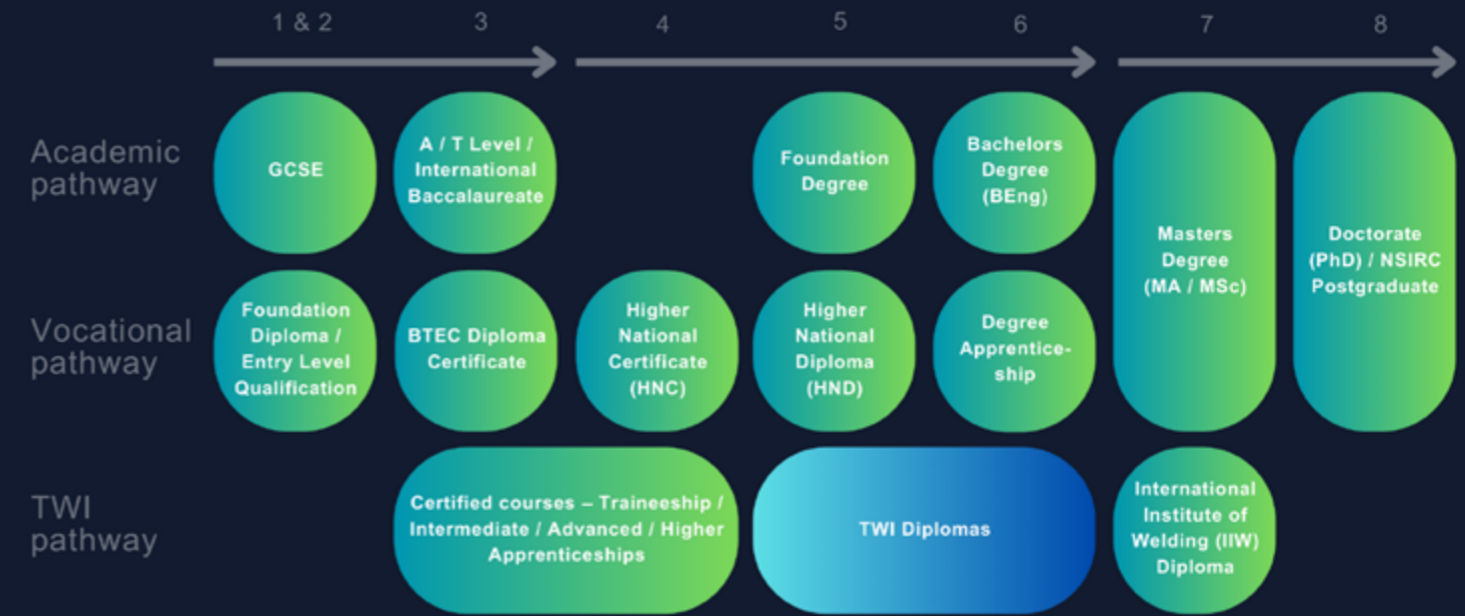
1 & 2 3 4 5 6 7 8

Academic pathway

GCSE

A / T Level / International Baccalaureate

Foundation Degree

Bachelors Degree (BEng)

Masters Degree (MA / MSc)

Doctorate (PhD) / NSIRC Postgraduate

Vocational pathway

Foundation Diploma / Entry Level Qualification

BTEC Diploma Certificate

Higher National Certificate (HNC)

Higher National Diploma (HND)

Degree Apprenticeship

TWI pathway

Certified courses – Traineeship / Intermediate / Advanced / Higher Apprenticeships

TWI Diplomas

International Institute of Welding (IIW) Diploma